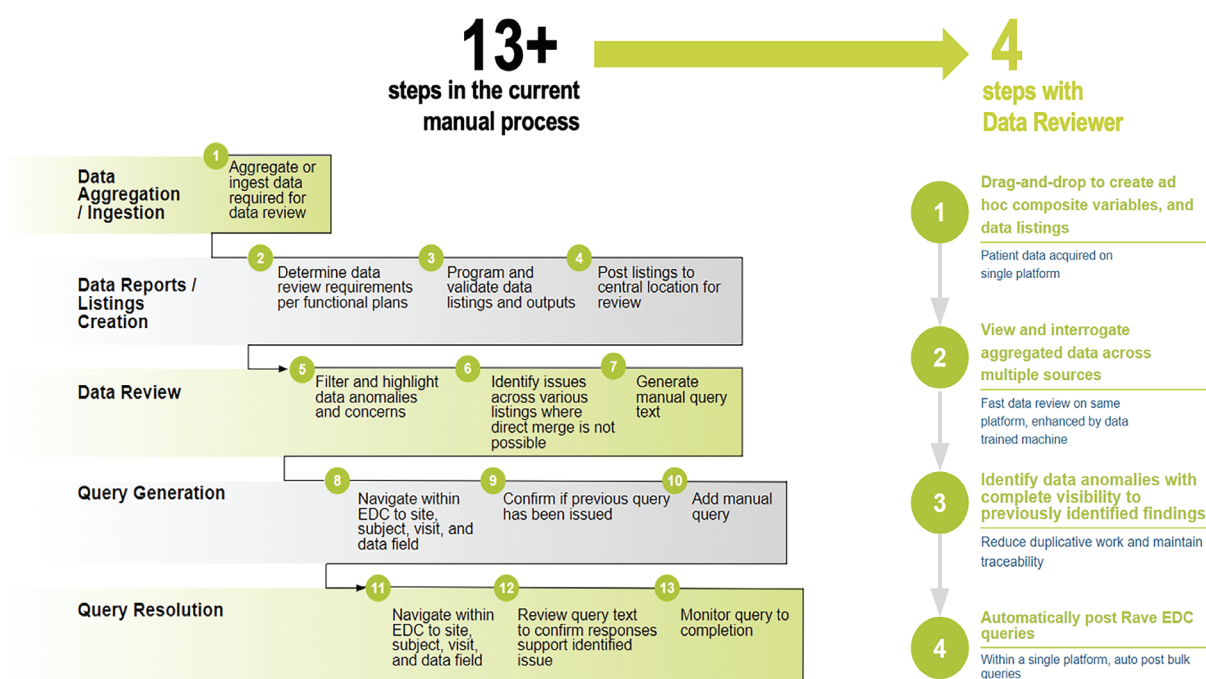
13+
steps in the current manual process

4
steps with Data Reviewer

Data Aggregation / Ingestion
1 Aggregate or ingest data required for data review

Data Reports / Listings Creation
2 Determine data review requirements per functional plans
3 Program and validate data listings and outputs
4 Post listings to central location for review

Data Review
5 Filter and highlight data anomalies and concerns
6 Identify issues across various listings where direct merge is not possible
7 Generate manual query text

Query Generation
8 Navigate within EDC to site, subject, visit, and data field
9 Confirm if previous query has been issued
10 Add manual query

Query Resolution
11 Navigate within EDC to site, subject, visit, and data field
12 Review query text to confirm responses support identified issue
13 Monitor query to completion

1 Drag-and-drop to create ad hoc composite variables, and data listings
Patient data acquired on single platform

2 View and interrogate aggregated data across multiple sources
Fast data review on same platform, enhanced by data trained machine

3 Identify data anomalies with complete visibility to previously identified findings
Reduce duplicative work and maintain traceability

4 Automatically post Rave EDC queries
Within a single platform, auto post bulk queries